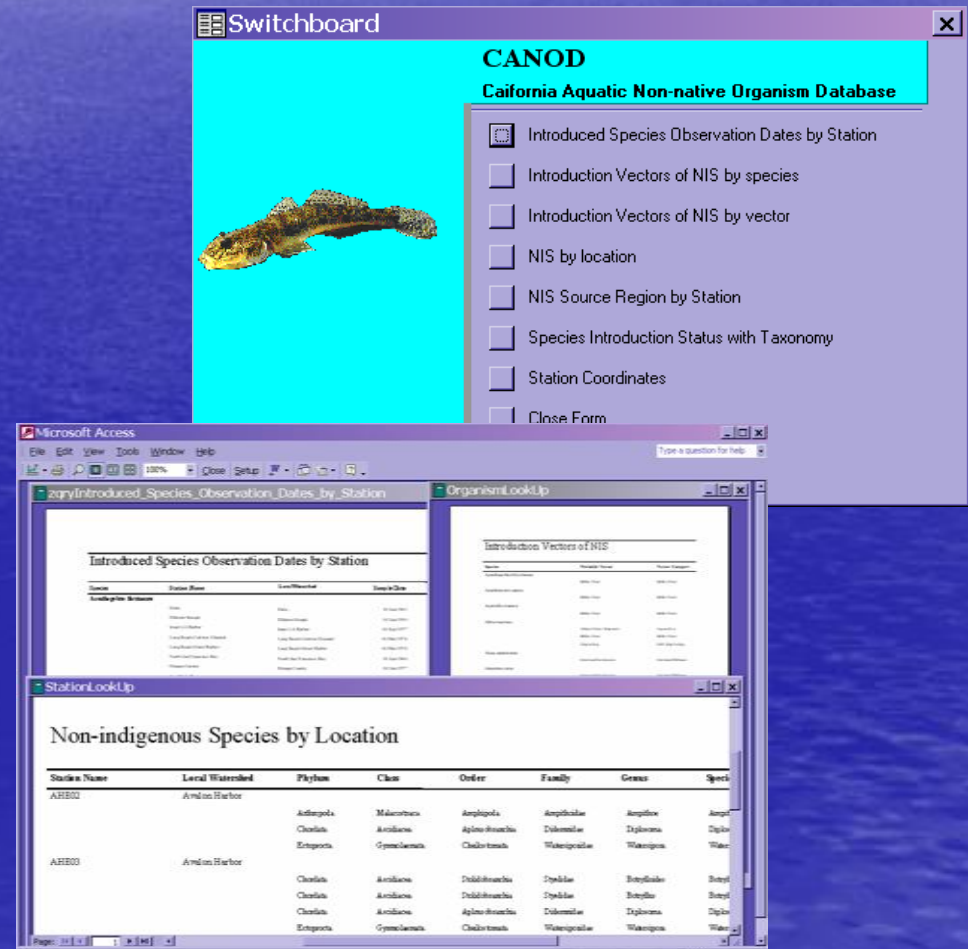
Switchboard

CANOD

Caifornia Aquatic Non-native Organism Database

Introduced Species Observation Dates by Station

Introduction Vectors of NIS by species

Introduction Vectors of NIS by vector

NIS by location

NIS Source Region by Station

Species Introduction Status with Taxonomy

Station Coordinates

Close Form

Microsoft Access

File Edit View Tools Window Help

Type a question for help

100% Close Setup

zqryIntroduced_Species_Observation_Dates_by_Station

Introduced Species Observation Dates by Station

OrganismLookUp

Introduction Vectors of NIS

StationLookUp

Non-indigenous Species by Location

| Station Name | Local Watershed | Phylum | Class | Order | Family | Genus | Speci |
|---|---|---|---|---|---|---|---|
| AHB02 | Avalon Harbor | | | | | | |
| | | Arthropoda | Malacostraca | Amphipoda | Ampithoidae | Ampithoe | Ampi |
| | | Chordata | Ascidiacea | Aplousobranchia | Didemnidae | Diplosoma | Diplo |
| | | Ectoprocta | Gymnolaemata | Cheilostomata | Watersiporidae | Watersipora | Wate |
| AHB03 | Avalon Harbor | | | | | | |
| | | Chordata | Ascidiacea | Stolidobranchia | Styelidae | Botrylloides | Botry |
| | | Chordata | Ascidiacea | Stolidobranchia | Styelidae | Botryllus | Botry |
| | | Chordata | Ascidiacea | Aplousobranchia | Didemnidae | Diplosoma | Diplo |
| | | Ectoprocta | Gymnolaemata | Cheilostomata | Watersiporidae | Watersipora | Wate |

Page: 1